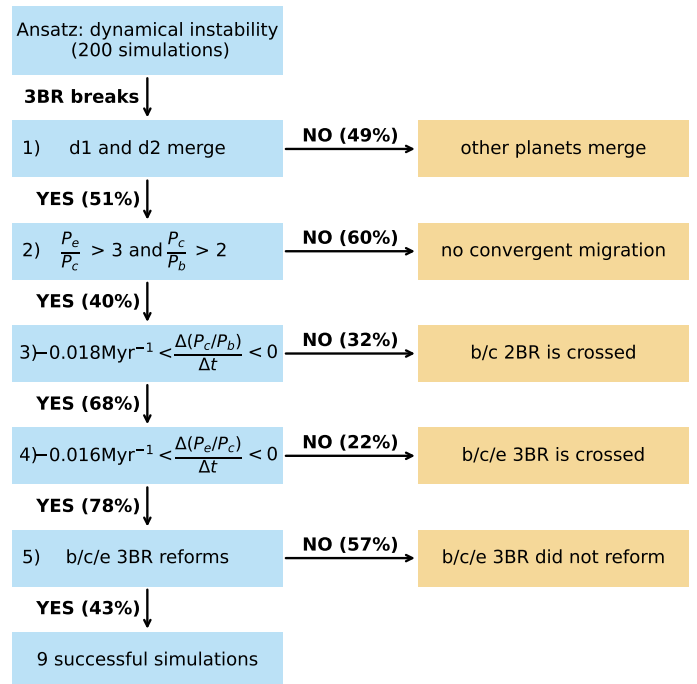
Ansatz: dynamical instability (200 simulations)

3BR breaks

1) d1 and d2 merge

NO (49%)

other planets merge

YES (51%)

2) $\frac{P_e}{P_c} > 3$ and $\frac{P_c}{P_b} > 2$

NO (60%)

no convergent migration

YES (40%)

3) $-0.018\text{Myr}^{-1} < \frac{\Delta(P_c/P_b)}{\Delta t} < 0$

NO (32%)

b/c 2BR is crossed

YES (68%)

4) $-0.016\text{Myr}^{-1} < \frac{\Delta(P_e/P_c)}{\Delta t} < 0$

NO (22%)

b/c/e 3BR is crossed

YES (78%)

5) b/c/e 3BR reforms

NO (57%)

b/c/e 3BR did not reform

YES (43%)

9 successful simulations